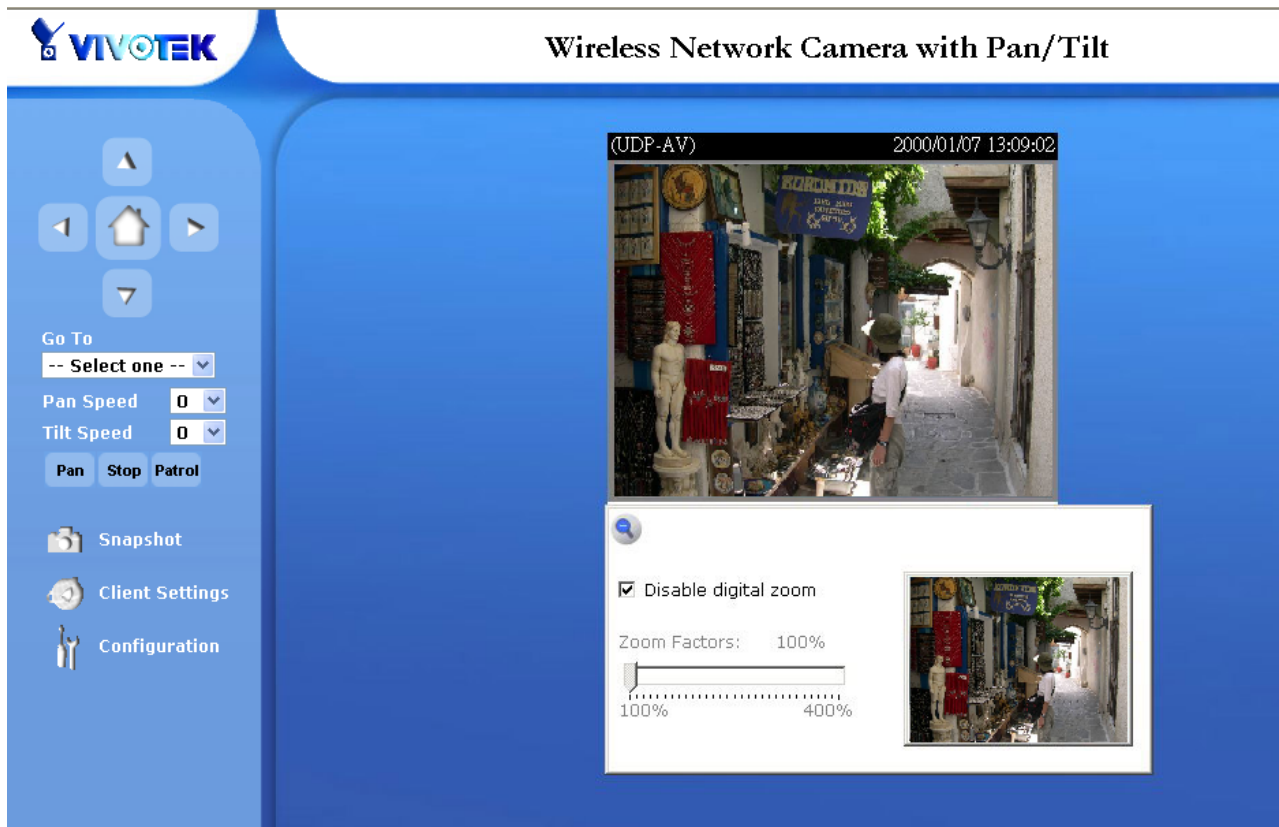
VIVOTEK

Wireless Network Camera with Pan/Tilt

Go To
-- Select one --
Pan Speed 0
Tilt Speed 0
Pan Stop Patrol

Snapshot
Client Settings
Configuration

(UDP-AV) 2000/01/07 13:09:02

Disable digital zoom
Zoom Factors: 100%
100% 400%